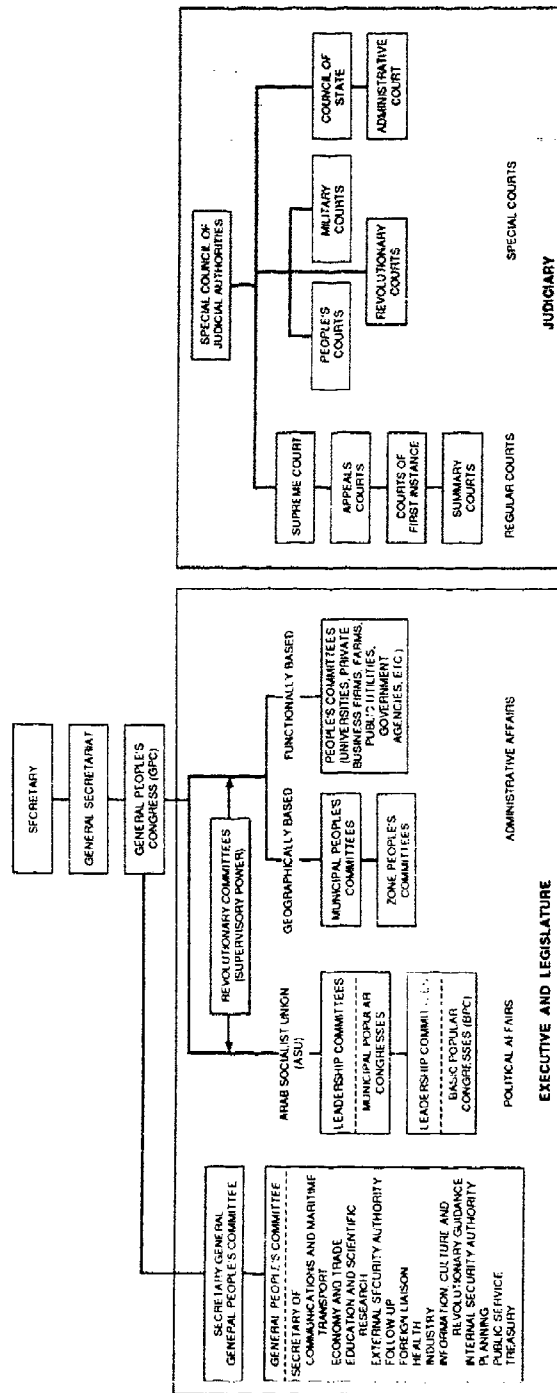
SECRETARY

GENERAL SECRETARIAT

GENERAL PEOPLE'S CONGRESS (GPC)

SECRETARY GENERAL GENERAL PEOPLE'S COMMITTEE

GENERAL PEOPLE'S COMMITTEE

SECRETARY OF
COMMUNICATIONS AND MARITIME TRANSPORT
ECONOMY AND TRADE
EDUCATION AND SCIENTIFIC RESEARCH
EXTERNAL SECURITY AUTHORITY
FOLLOW UP
FOREIGN LIAISON
HEALTH
INDUSTRY
INFORMATION CULTURE AND REVOLUTIONARY GUIDANCE
INTERNAL SECURITY AUTHORITY
PLANNING
PUBLIC SERVICE
TREASURY

REVOLUTIONARY COMMITTEES (SUPERVISORY POWER)

ARAB SOCIALIST UNION (ASU)

LEADERSHIP COMMITTEES

MUNICIPAL POPULAR CONGRESSES

LEADERSHIP COMMITTEES

BASIC POPULAR CONGRESSES (BPC)

GEOGRAPHICALLY BASED

MUNICIPAL PEOPLE'S COMMITTEES

ZONE PEOPLE'S COMMITTEES

FUNCTIONALLY BASED

PEOPLE'S COMMITTEES (UNIVERSITIES, PRIVATE BUSINESS FIRMS, FARMS, PUBLIC UTILITIES, GOVERNMENT AGENCIES, ETC.)

POLITICAL AFFAIRS

ADMINISTRATIVE AFFAIRS

EXECUTIVE AND LEGISLATURE

SPECIAL COUNCIL OF JUDICIAL AUTHORITIES

SUPREME COURT

APPEALS COURTS

COURTS OF FIRST INSTANCE

SUMMARY COURTS

PEOPLE'S COURTS

REVOLUTIONARY COURTS

MILITARY COURTS

COUNCIL OF STATE

ADMINISTRATIVE COURT

REGULAR COURTS

SPECIAL COURTS

JUDICIARY